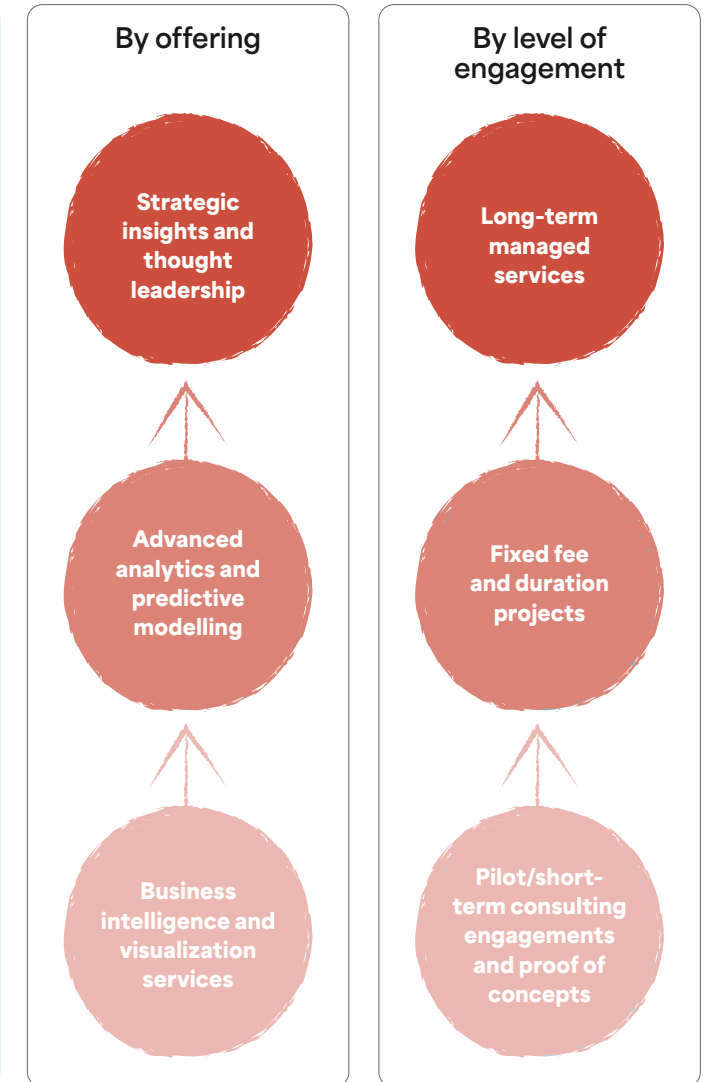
By offering

Strategic insights and thought leadership

Advanced analytics and predictive modelling

Business intelligence and visualization services

By level of engagement

Long-term managed services

Fixed fee and duration projects

Pilot/short-term consulting engagements and proof of concepts